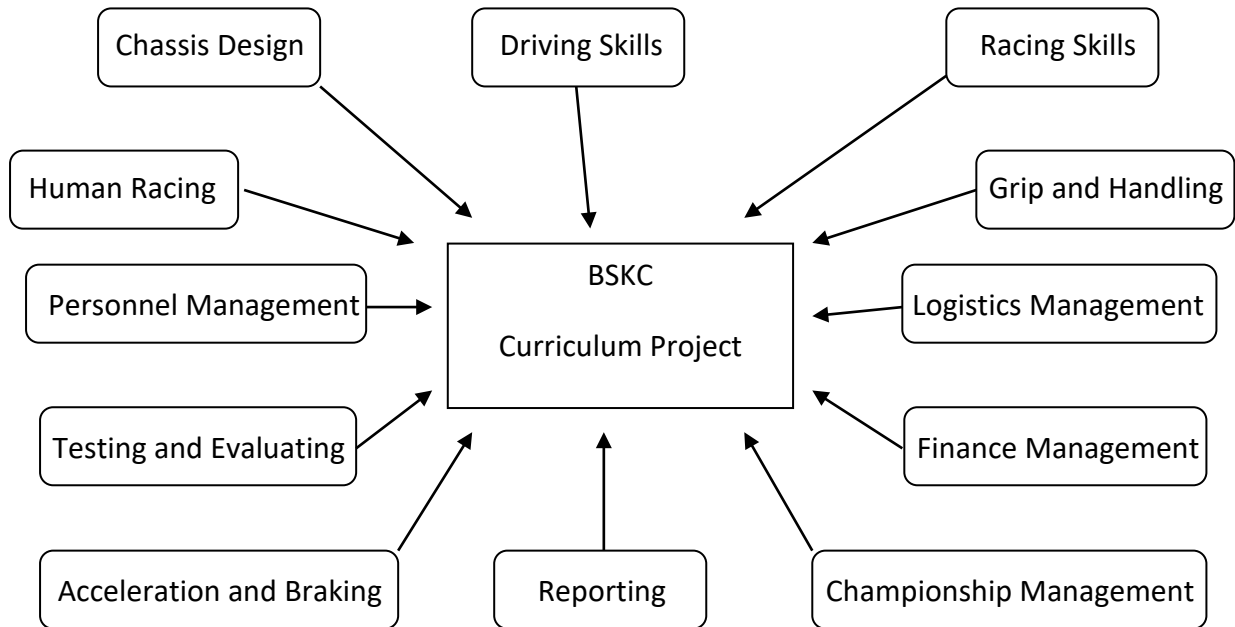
Chassis Design

Driving Skills

Racing Skills

Human Racing

Grip and Handling

BSKC

Curriculum Project

Personnel Management

Logistics Management

Testing and Evaluating

Finance Management

Acceleration and Braking

Reporting

Championship Management